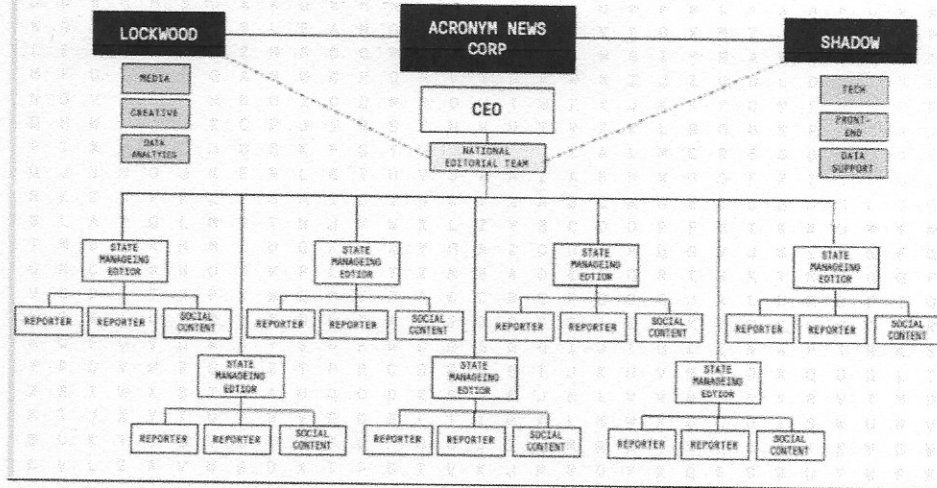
LOCKWOOD

ACRONYM NEWS CORP

SHADOW

MEDIA

CREATIVE

DATA ANALYTICS

CEO

TECH

FRONT-END

DATA SUPPORT

NATIONAL EDITORIAL TEAM

STATE MANAGEING EDITOR

REPORTER

REPORTER

SOCIAL CONTENT

STATE MANAGEING EDITOR

REPORTER

REPORTER

SOCIAL CONTENT

STATE MANAGEING EDITOR

REPORTER

REPORTER

SOCIAL CONTENT

STATE MANAGEING EDITOR

REPORTER

REPORTER

SOCIAL CONTENT

STATE MANAGEING EDITOR

REPORTER

REPORTER

SOCIAL CONTENT

STATE MANAGEING EDITOR

REPORTER

REPORTER

SOCIAL CONTENT

STATE MANAGEING EDITOR

REPORTER

REPORTER

SOCIAL CONTENT